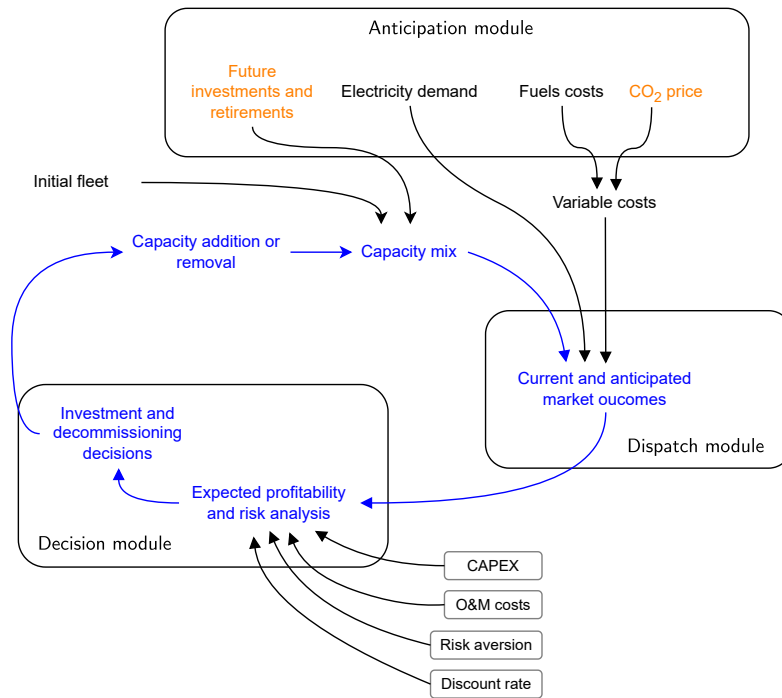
Anticipation module

Future investments and retirements

Electricity demand

Fuels costs

$CO_2$ price

Initial fleet

Variable costs

Capacity addition or removal

Capacity mix

Current and anticipated market oucomes

Dispatch module

Investment and decommissioning decisions

Expected profitability and risk analysis

Decision module

CAPEX

O&M costs

Risk aversion

Discount rate